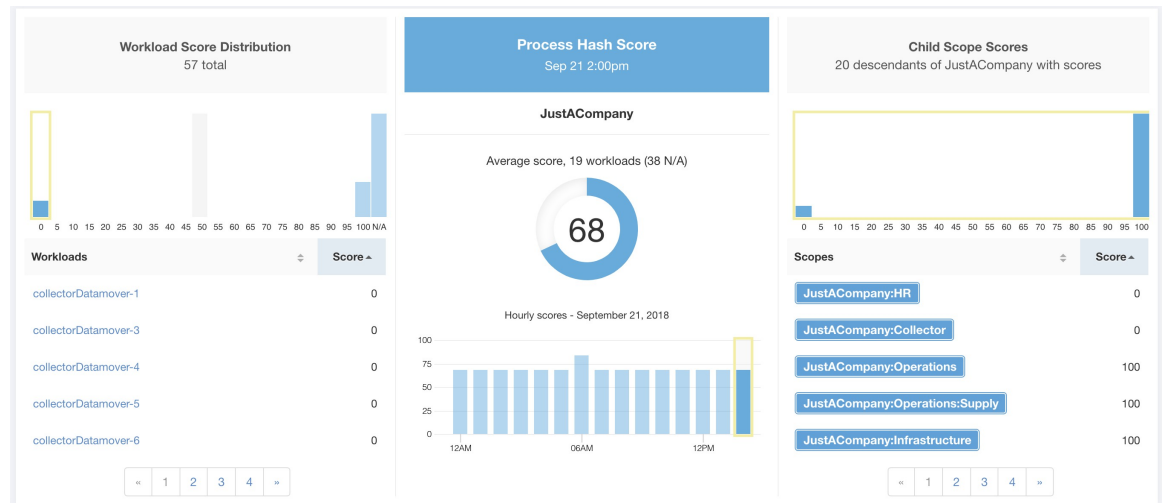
Workload Score Distribution
57 total

0 5 10 15 20 25 30 35 40 45 50 55 60 65 70 75 80 85 90 95 100 N/A

| Workloads | Score |
|---|---|
| collectorDatamover-1 | 0 |
| collectorDatamover-3 | 0 |
| collectorDatamover-4 | 0 |
| collectorDatamover-5 | 0 |
| collectorDatamover-6 | 0 |

« 1 2 3 4 »

Process Hash Score
Sep 21 2:00pm

JustACompany

Average score, 19 workloads (38 N/A)

68

Hourly scores - September 21, 2018

100
75
50
25
0

12AM 06AM 12PM

Child Scope Scores
20 descendants of JustACompany with scores

0 5 10 15 20 25 30 35 40 45 50 55 60 65 70 75 80 85 90 95 100

| Scopes | Score |
|---|---|
| JustACompany:HR | 0 |
| JustACompany:Collector | 0 |
| JustACompany:Operations | 100 |
| JustACompany:Operations:Supply | 100 |
| JustACompany:Infrastructure | 100 |

« 1 2 3 4 »